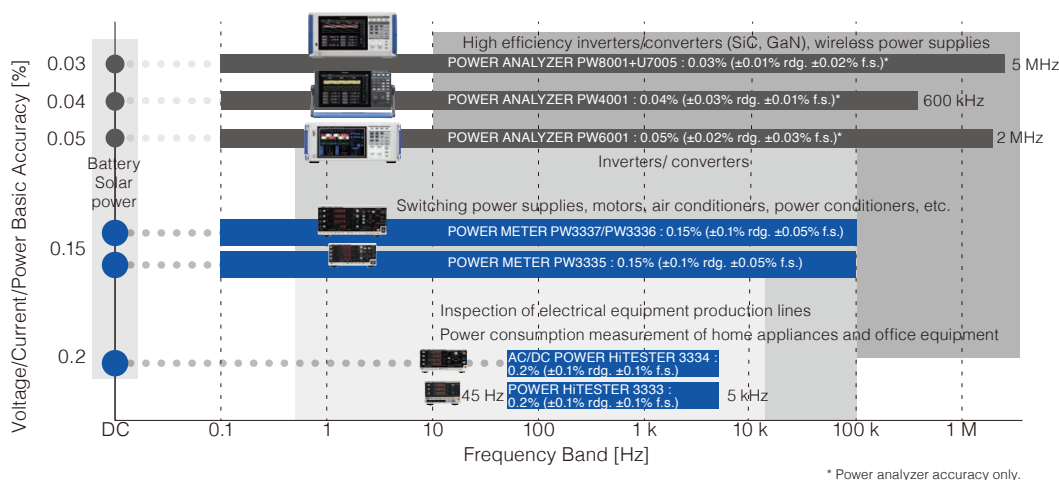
Voltage/Current/Power Basic Accuracy [%]

0.03
0.04
0.05
0.15
0.2

Battery
Solar
power

High efficiency inverters/converters (SiC, GaN), wireless power supplies

POWER ANALYZER PW8001+U7005 : 0.03% (±0.01% rdg. ±0.02% f.s.)*
5 MHz

POWER ANALYZER PW4001 : 0.04% (±0.03% rdg. ±0.01% f.s.)*
600 kHz

POWER ANALYZER PW6001 : 0.05% (±0.02% rdg. ±0.03% f.s.)*
2 MHz

Inverters/ converters

Switching power supplies, motors, air conditioners, power conditioners, etc.

POWER METER PW3337/PW3336 : 0.15% (±0.1% rdg. ±0.05% f.s.)

POWER METER PW3335 : 0.15% (±0.1% rdg. ±0.05% f.s.)

Inspection of electrical equipment production lines

Power consumption measurement of home appliances and office equipment

AC/DC POWER HiTESTER 3334 : 0.2% (±0.1% rdg. ±0.1% f.s.)

45 Hz
POWER HiTESTER 3333 : 0.2% (±0.1% rdg. ±0.1% f.s.)
5 kHz

DC
0.1
1
10
100
1 k
10 k
100 k
1 M

Frequency Band [Hz]

* Power analyzer accuracy only.